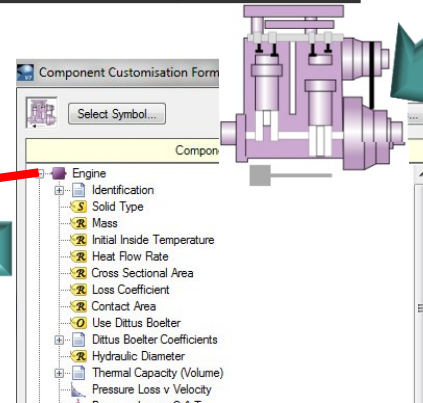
Component Customisation Form

Select Symbol...

Compone

Engine
Identification
Solid Type
Mass
Initial Inside Temperature
Heat Flow Rate
Cross Sectional Area
Loss Coefficient
Contact Area
Use Dittus Boelter
Dittus Boelter Coefficients
Hydraulic Diameter
Thermal Capacity (Volume)
Pressure Loss v Velocity
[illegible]